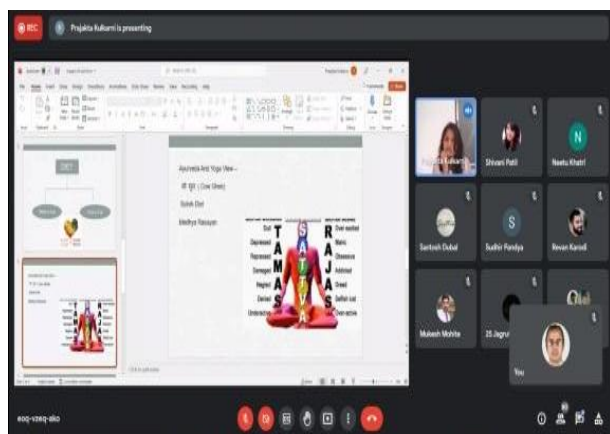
REC

Prajakta Kulkarni is presenting

DIET

Ayurveda And Yoga View –

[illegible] ( Cow Ghee)

Satvik Diet

Medhya Rasayan

T
A
M
A
S

S
A
T
T
V
A

R
A
J
A
S

Dull
Depressed
Repressed
Damaged
Neglect
Denial
Underactive

Over excited
Manic
Obsessive
Addicted
Greed
Selfish lust
Over-active

Prajakta Kulkarni

Shivani Patil

N
Neetu Khatri

Santosh Dubal

S
Sudhir Pandya

Revan Karodi

Mukesh Mohite

25 Jagru

You

eoq-vzeq-sko